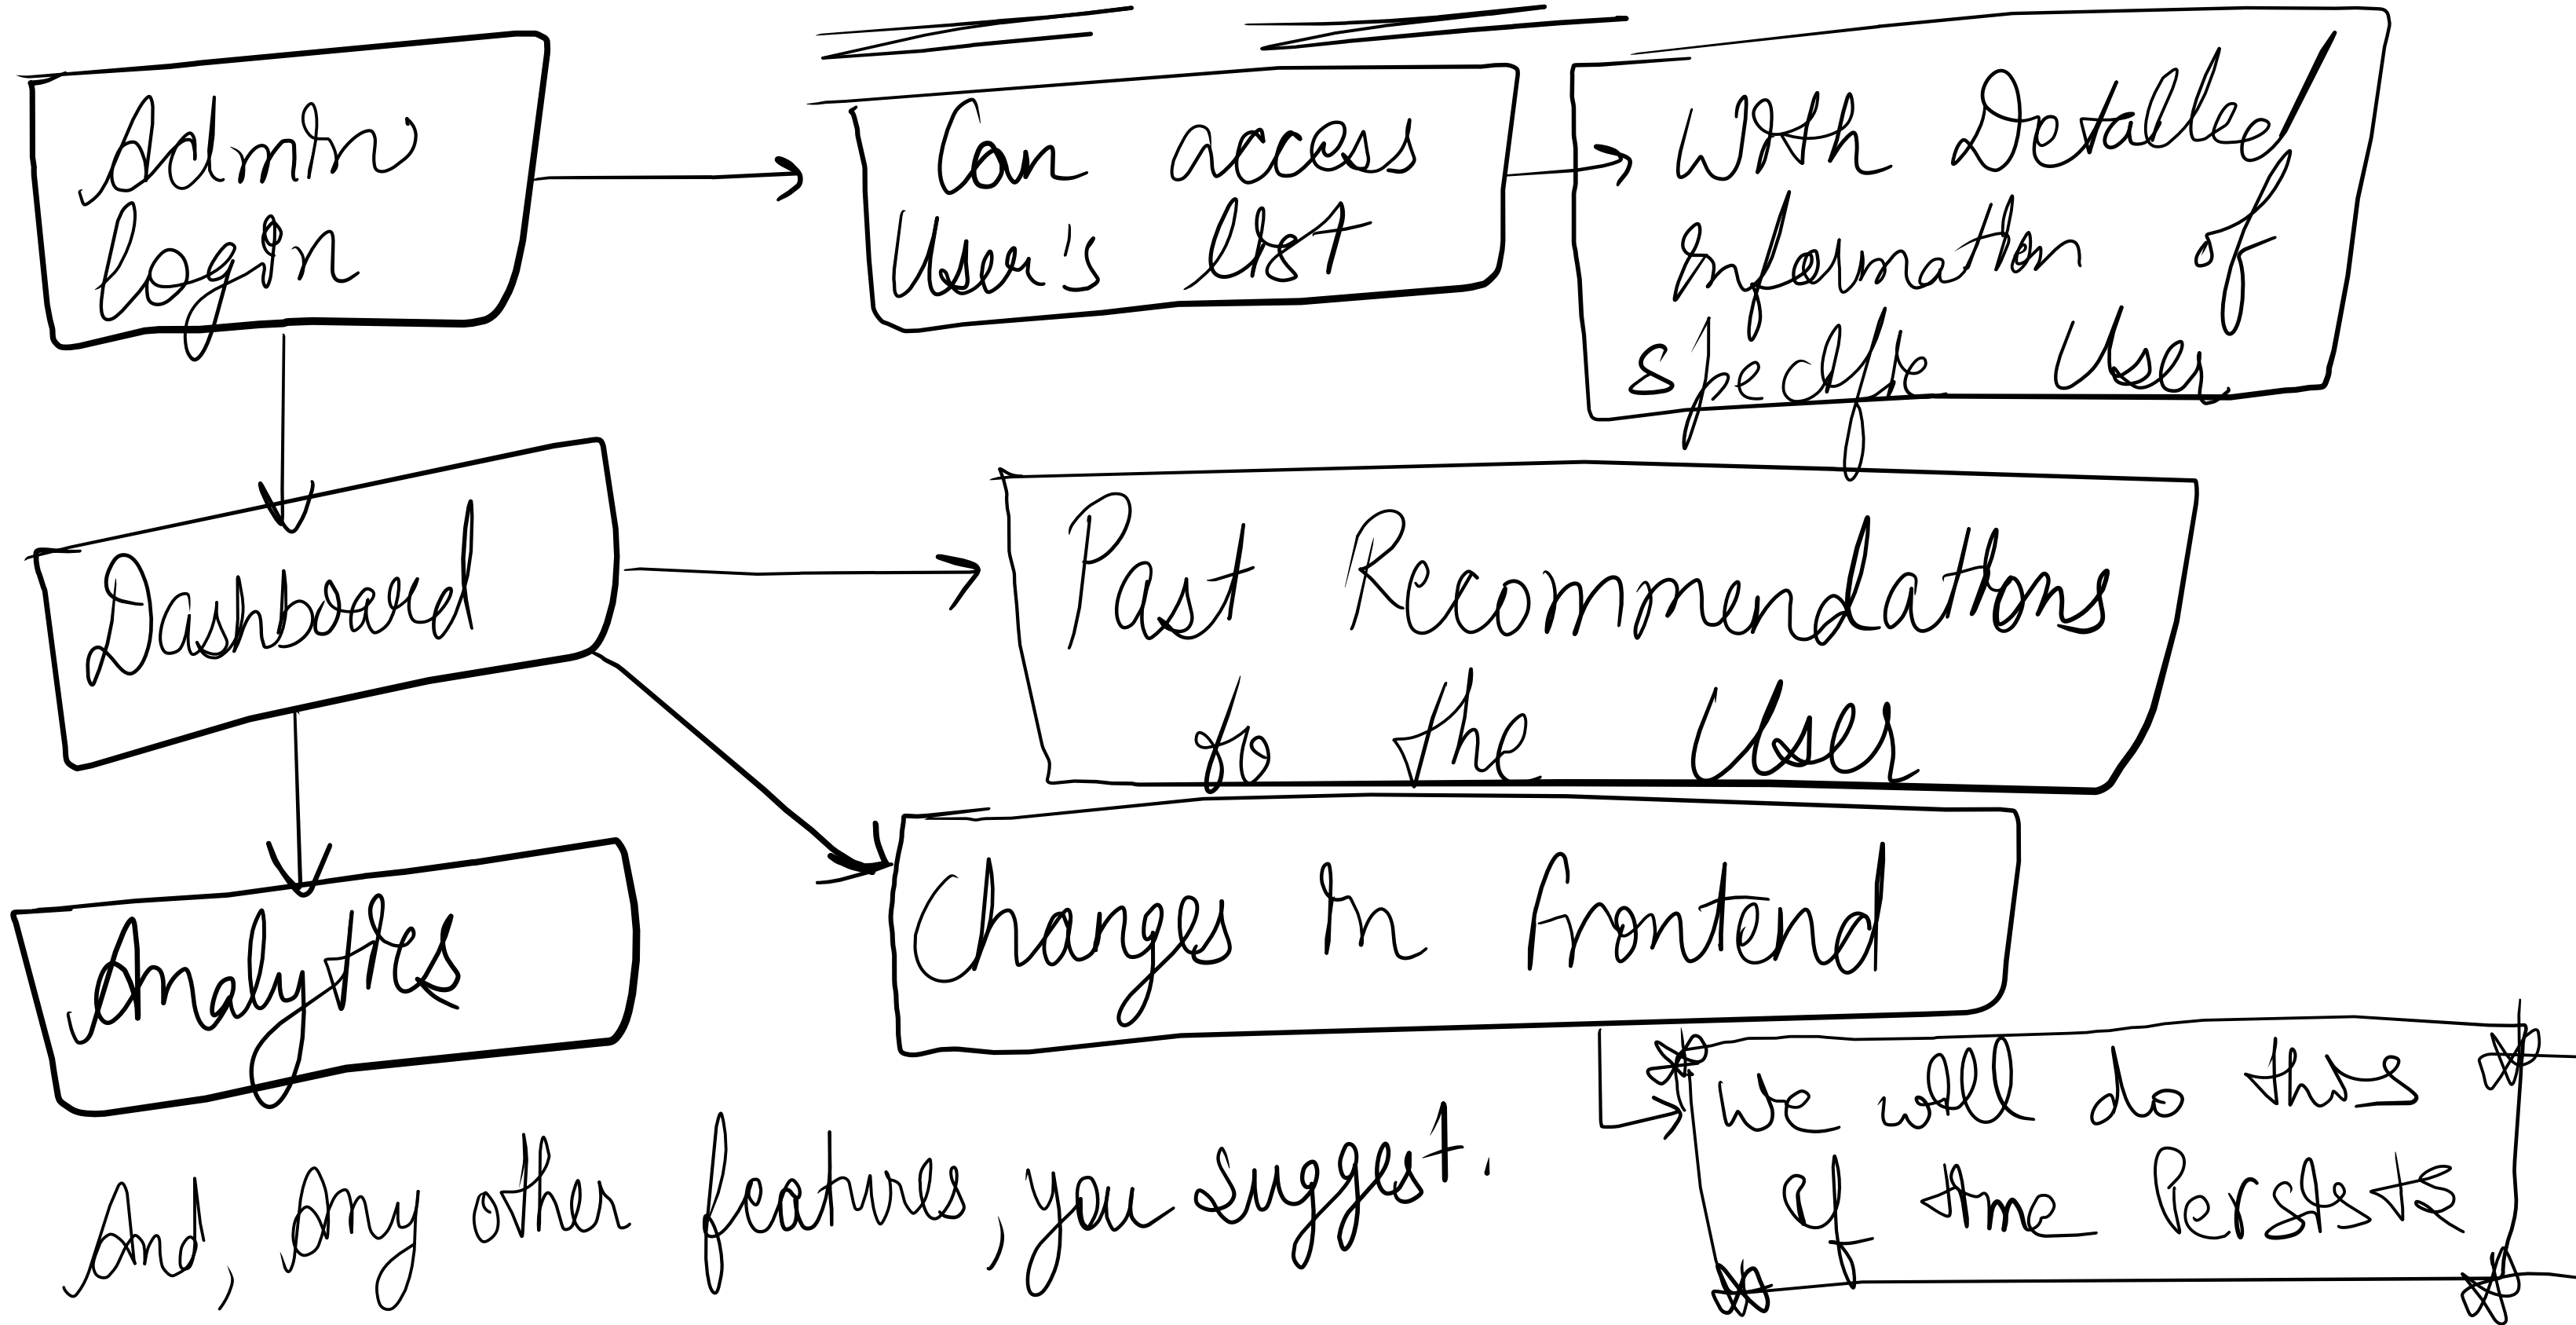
Admin login

Can access User's list

With Detailed Information of specific User

Dashboard

Past Recommendations to the User

Analytics

Changes in Frontend

We will do this if time Persists

And, Any other features, you suggest.